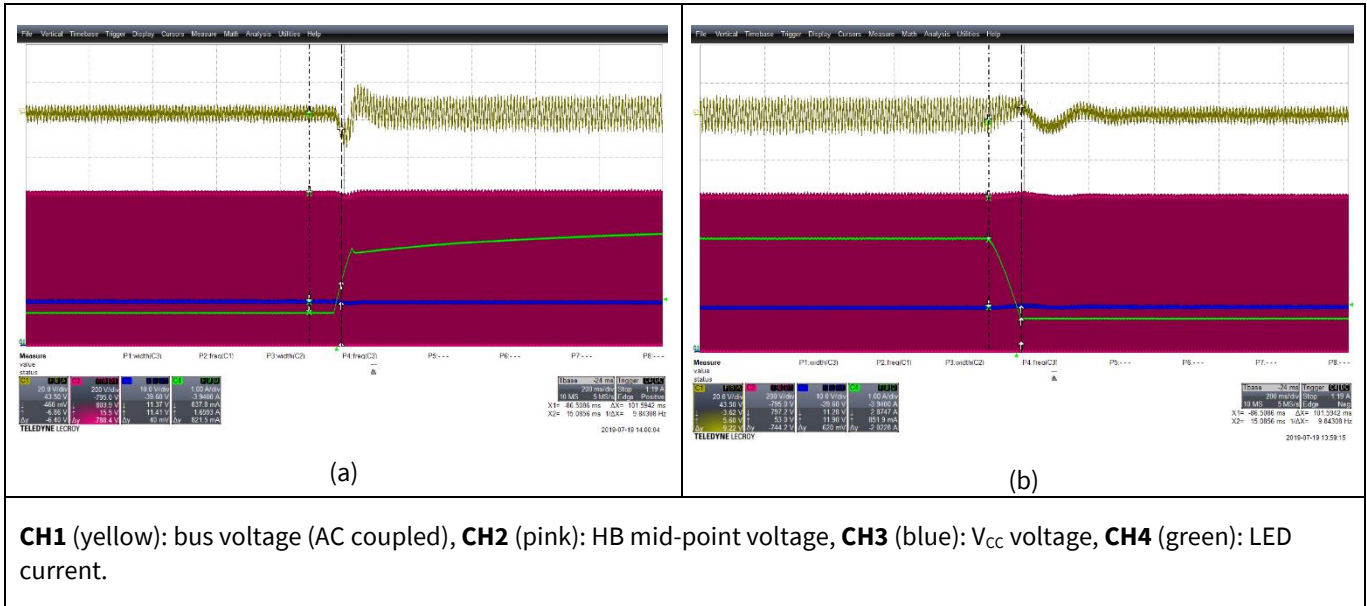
File Vertical Timebase Trigger Display Cursors Measure Math Analysis Utilities Help

Measure
value
status

P1:width(C3) P2:freq(C1) P3:width(C2) P4:freq(C3) P5:- - - P6:- - - P7:- - - P8:- - -

C1: 20.0 V/div, 43.50 V, -460 mV, -6.86 V, -6.40 V
C2: 200 V/div, -795.0 V, 803.9 V, 15.5 V, 788.4 V
C3: 10.0 V/div, -39.60 V, 11.37 V, 11.41 V, 40 mV
C4: 1.00 A/div, -3.9400 A, 837.8 mA, 1.6593 A, 821.5 mA

Tbase -24 ms Trigger
200 ms/div Stop 1.19 A
10 MS 5 MS/s Edge Positive
X1= -86.5306 ms ΔX= 101.5942 ms
X2= 15.0656 ms 1/ΔX= 9.84308 Hz

TELEDYNE LECROY
2019-07-19 14:00:04

(a)

File Vertical Timebase Trigger Display Cursors Measure Math Analysis Utilities Help

Measure
value
status

P1:width(C3) P2:freq(C1) P3:width(C2) P4:freq(C3) P5:- - - P6:- - - P7:- - - P8:- - -

C1: 20.0 V/div, 43.50 V, -3.62 V, 5.60 V, 9.22 V
C2: 200 V/div, -795.0 V, 797.2 V, 53.0 V, -744.2 V
C3: 10.0 V/div, -29.60 V, 11.28 V, 11.90 V, 620 mV
C4: 1.00 A/div, -3.9400 A, 2.8747 A, 851.9 mA, -2.0228 A

Tbase -24 ms Trigger
200 ms/div Stop 1.19 A
10 MS 5 MS/s Edge Neg
X1= -86.5306 ms ΔX= 101.5942 ms
X2= 15.0656 ms 1/ΔX= 9.84308 Hz

TELEDYNE LECROY
2019-07-19 13:59:15

(b)

CH1 (yellow): bus voltage (AC coupled), CH2 (pink): HB mid-point voltage, CH3 (blue): $V_{CC}$ voltage, CH4 (green): LED current.